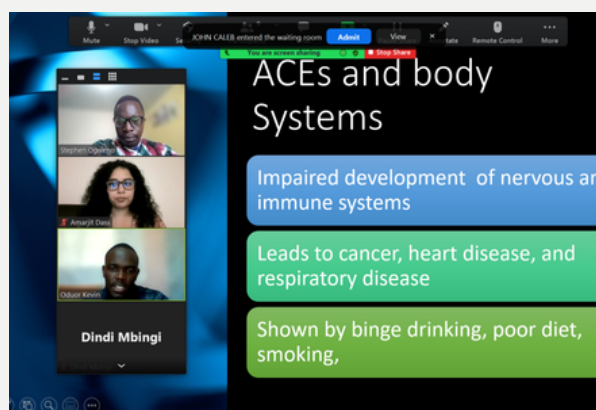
Mute Stop Video Se

JOHN CALEB entered the waiting room Admit View ×

You are screen sharing ■ Stop Share

tate Remote Control More

Stephen Ogon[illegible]

Amarjit Dass

Oduor Kevin

Dindi Mbingi

ACEs and body Systems

Impaired development of nervous an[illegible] immune systems

Leads to cancer, heart disease, and respiratory disease

Shown by binge drinking, poor diet, smoking,